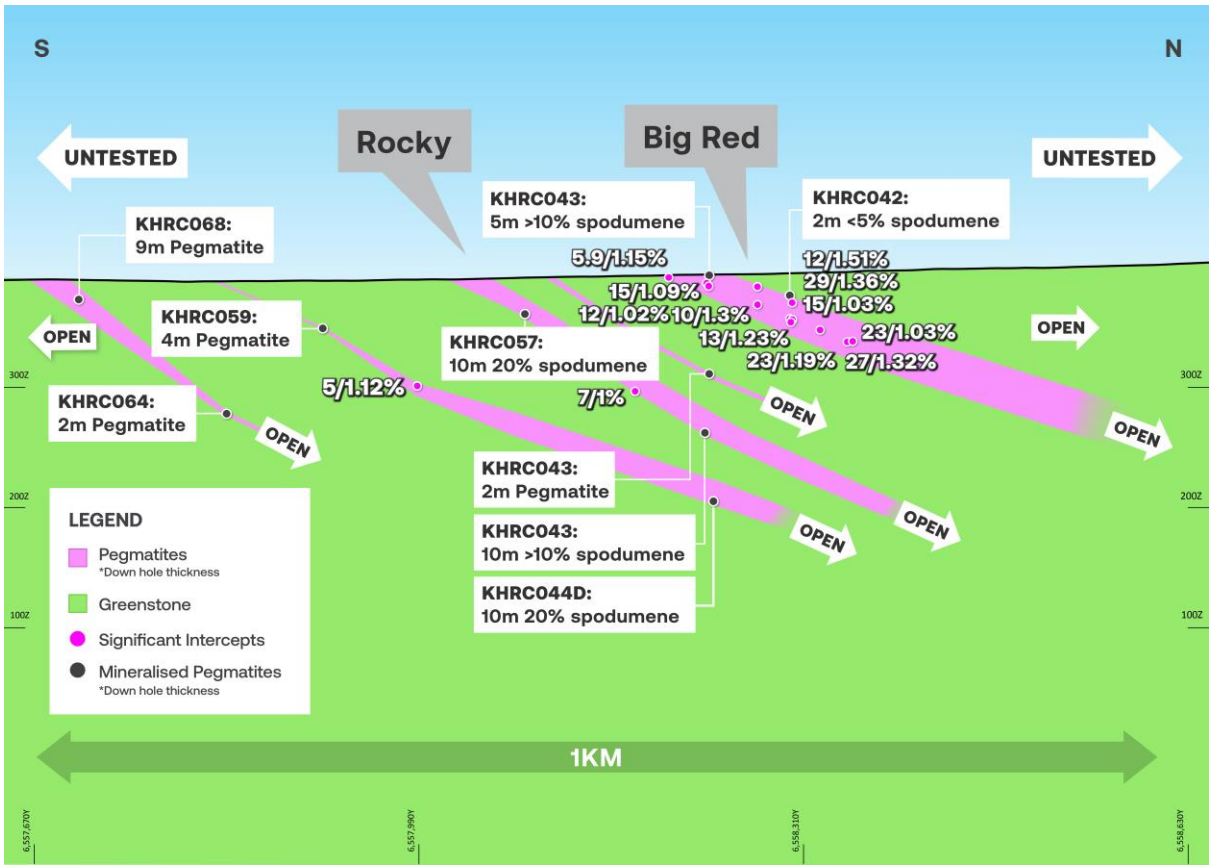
S

N

UNTESTED

Rocky

Big Red

UNTESTED

KHRC043:
5m >10% spodumene

KHRC042:
2m <5% spodumene

KHRC068:
9m Pegmatite

5.9/1.15%

12/1.51%
29/1.36%
15/1.03%

15/1.09%
12/1.02%
10/1.3%

OPEN

KHRC059:
4m Pegmatite

KHRC057:
10m 20% spodumene

13/1.23%
23/1.19%

23/1.03%
27/1.32%

OPEN

300Z

5/1.12%

7/1%

300Z

KHRC064:
2m Pegmatite

OPEN

OPEN

OPEN

KHRC043:
2m Pegmatite

200Z

OPEN

200Z

LEGEND

Pegmatites
*Down hole thickness

Greenstone

Significant Intercepts

Mineralised Pegmatites
*Down hole thickness

OPEN

KHRC043:
10m >10% spodumene

KHRC044D:
10m 20% spodumene

100Z

100Z

1KM

6,557,670Y

6,557,990Y

6,558,310Y

6,558,630Y